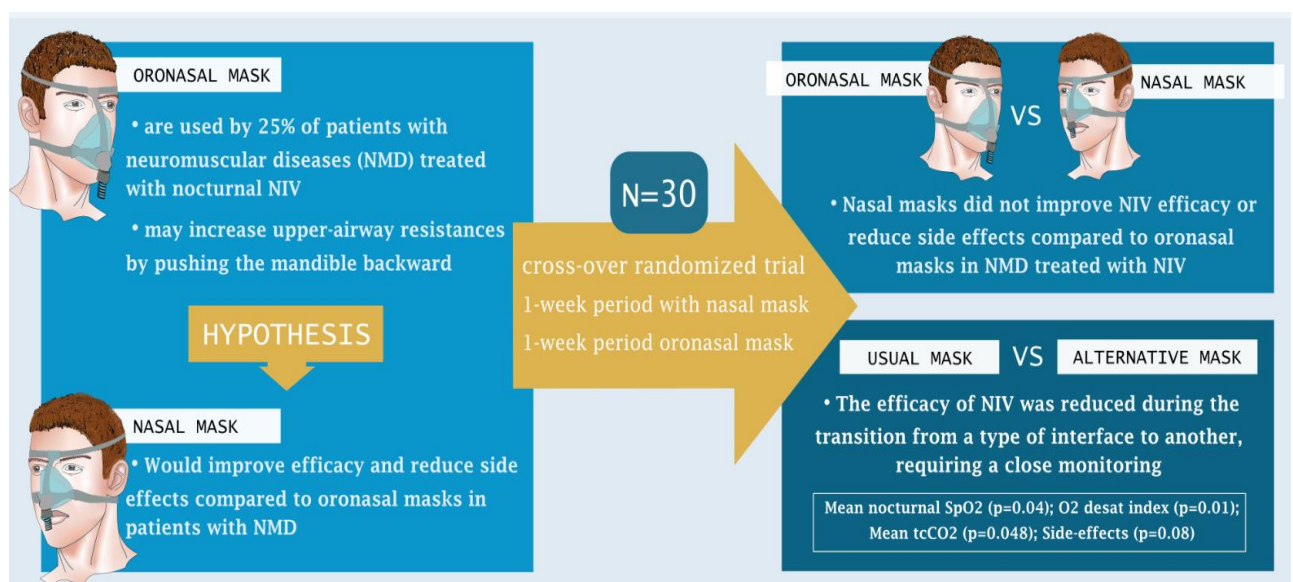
ORONASAL MASK

• are used by 25% of patients with neuromuscular diseases (NMD) treated with nocturnal NIV

• may increase upper-airway resistances by pushing the mandible backward

HYPOTHESIS

NASAL MASK

• Would improve efficacy and reduce side effects compared to oronasal masks in patients with NMD

N=30

cross-over randomized trial

1-week period with nasal mask

1-week period oronasal mask

ORONASAL MASK VS NASAL MASK

• Nasal masks did not improve NIV efficacy or reduce side effects compared to oronasal masks in NMD treated with NIV

USUAL MASK VS ALTERNATIVE MASK

• The efficacy of NIV was reduced during the transition from a type of interface to another, requiring a close monitoring

Mean nocturnal SpO2 (p=0.04); O2 desat index (p=0.01); Mean tcCO2 (p=0.048); Side-effects (p=0.08)